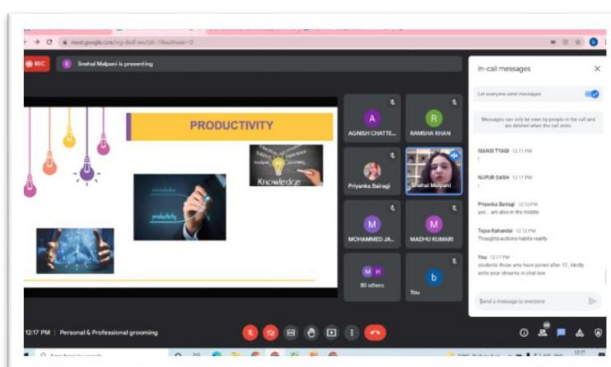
meet.google.com/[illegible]

REC

S Snehal Malpani is presenting

PRODUCTIVITY

productivity

Knowledge

A
AGNISH CHATTE...

R
RAMSHA KHAN

Priyanka Bairagi

Snehal Malpani

M
MOHAMMED JA...

M
MADHU KUMARI

80 others

b
You

In-call messages

Let everyone send messages

Messages can only be seen by people in the call and are deleted when the call ends

MANSI TYAGI 12:11 PM

NUPUR SASH 12:11 PM

Priyanka Bairagi 12:12 PM
yes .. am also in the middle

Tejua Kshandst 12:12 PM
Thoughts actions habits reality

You 12:17 PM
students those who have joined after 12 , kindly write your streams in chat box

Send a message to everyone

12:17 PM | Personal & Professional grooming